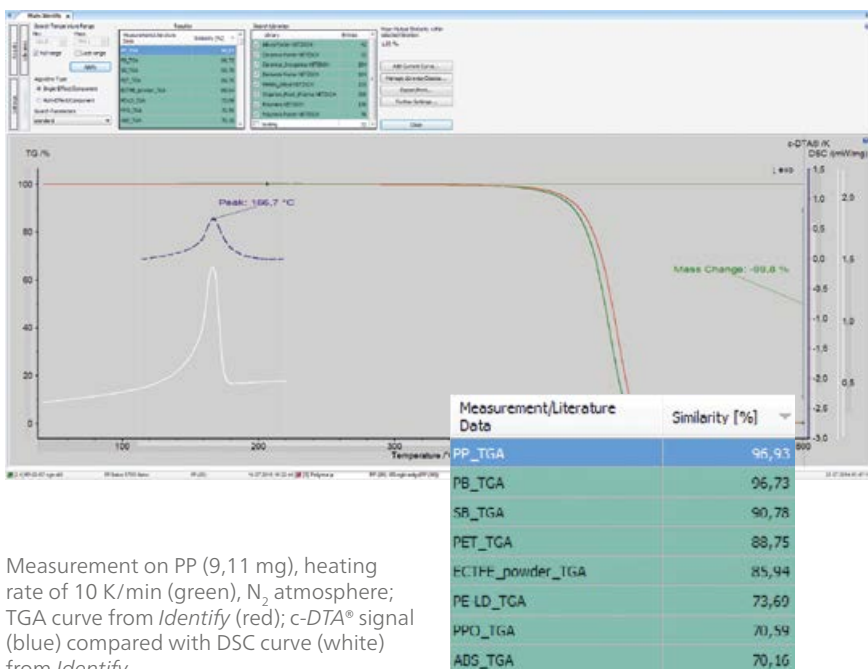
TG /%

c-DTA® /K
DSC /(mW/mg)

Peak: 166,7 °C

Mass Change: -99,8 %

100
80
60
40
20
0

100
200
300
Temperature /°C
800

1,5
1,0
0,5
0,0
-0,5
-1,0
-1,5
-2,0
-2,5
-3,0

2,0
1,5
1,0
0,5

| Measurement/Literature Data | Similarity [%] |
|---|---|
| PP_TGA | 96,93 |
| PB_TGA | 96,73 |
| SB_TGA | 90,78 |
| PET_TGA | 88,75 |
| ECTFE_powder_TGA | 85,94 |
| PE LD_TGA | 73,69 |
| PPO_TGA | 70,59 |
| ABS_TGA | 70,16 |

Measurement on PP (9,11 mg), heating rate of 10 K/min (green), $N_2$ atmosphere; TGA curve from *Identify* (red); *c-DTA®* signal (blue) compared with DSC curve (white) from *Identify*